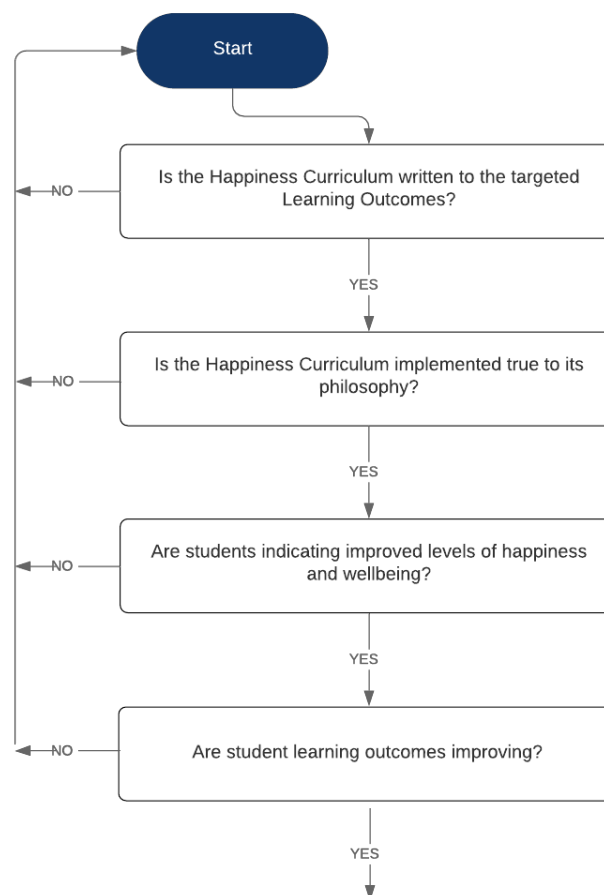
Start

NO

Is the Happiness Curriculum written to the targeted Learning Outcomes?

YES

NO

Is the Happiness Curriculum implemented true to its philosophy?

YES

NO

Are students indicating improved levels of happiness and wellbeing?

YES

NO

Are student learning outcomes improving?

YES